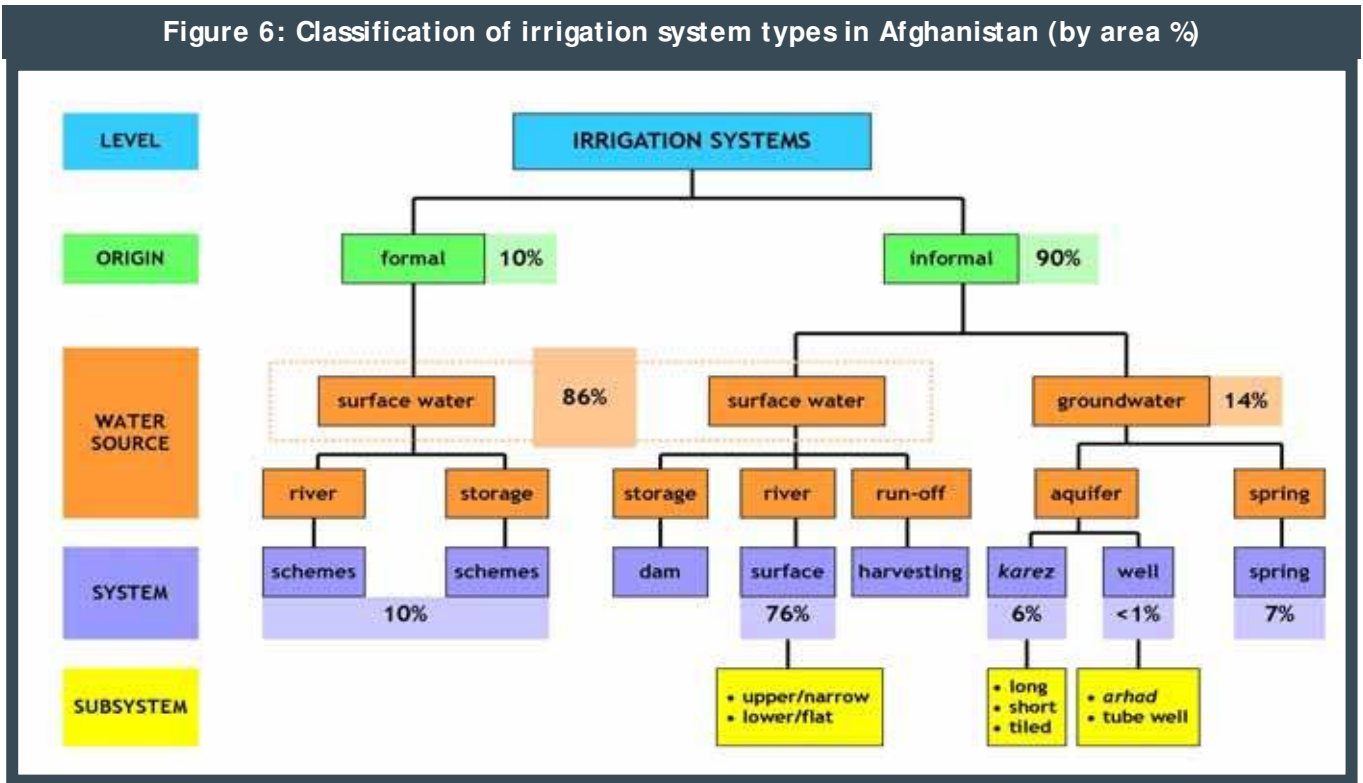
Figure 6: Classification of irrigation system types in Afghanistan (by area %)

LEVEL

ORIGIN

WATER SOURCE

SYSTEM

SUBSYSTEM

IRRIGATION SYSTEMS

formal 10%

informal 90%

surface water

86%

surface water

groundwater 14%

river

storage

storage

river

run-off

aquifer

spring

schemes

schemes

10%

dam

surface

76%

harvesting

karez

6%

well

<1%

spring

7%

• upper/narrow
• lower/flat

• long
• short
• tiled

• arhad
• tube well